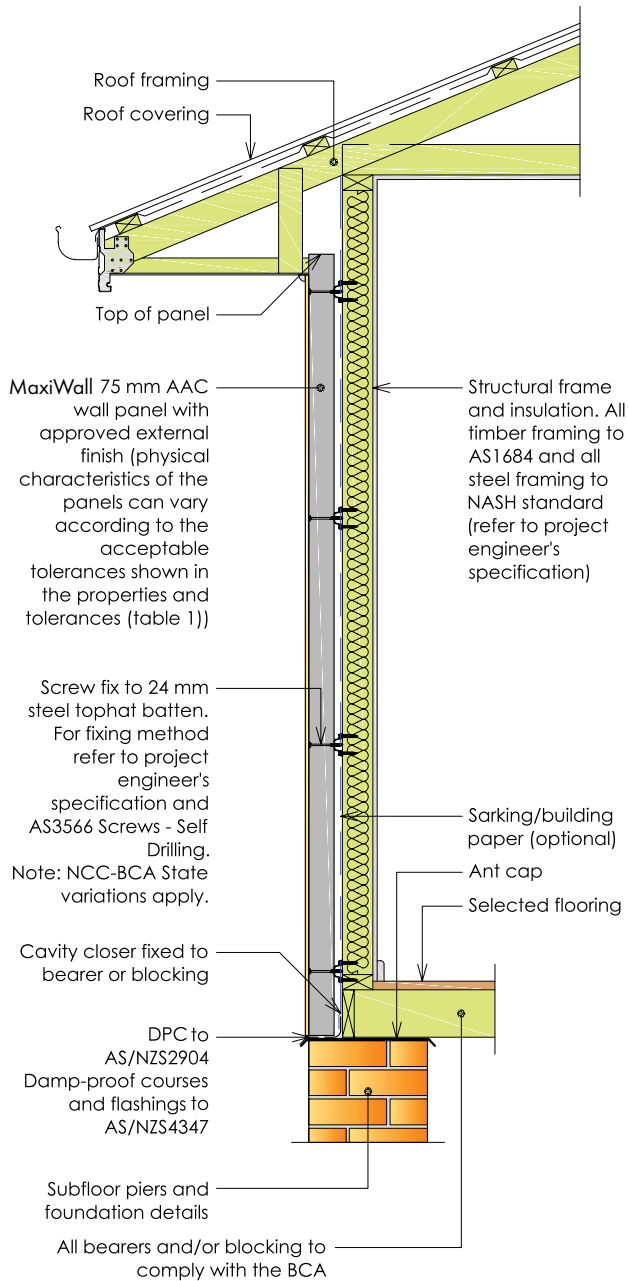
Roof framing

Roof covering

Top of panel

MaxiWall 75 mm AAC wall panel with approved external finish (physical characteristics of the panels can vary according to the acceptable tolerances shown in the properties and tolerances (table 1))

Structural frame and insulation. All timber framing to AS1684 and all steel framing to NASH standard (refer to project engineer's specification)

Screw fix to 24 mm steel tophat batten. For fixing method refer to project engineer's specification and AS3566 Screws - Self Drilling. Note: NCC-BCA State variations apply.

Sarking/building paper (optional)

Ant cap

Selected flooring

Cavity closer fixed to bearer or blocking

DPC to AS/NZS2904 Damp-proof courses and flashings to AS/NZS4347

Subfloor piers and foundation details

All bearers and/or blocking to comply with the BCA